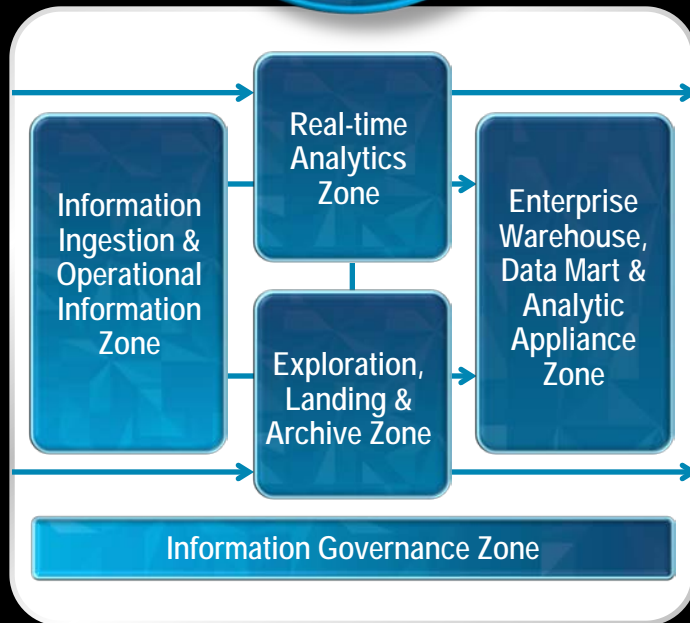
Information Ingestion & Operational Information Zone

Real-time Analytics Zone

Exploration, Landing & Archive Zone

Enterprise Warehouse, Data Mart & Analytic Appliance Zone

Information Governance Zone